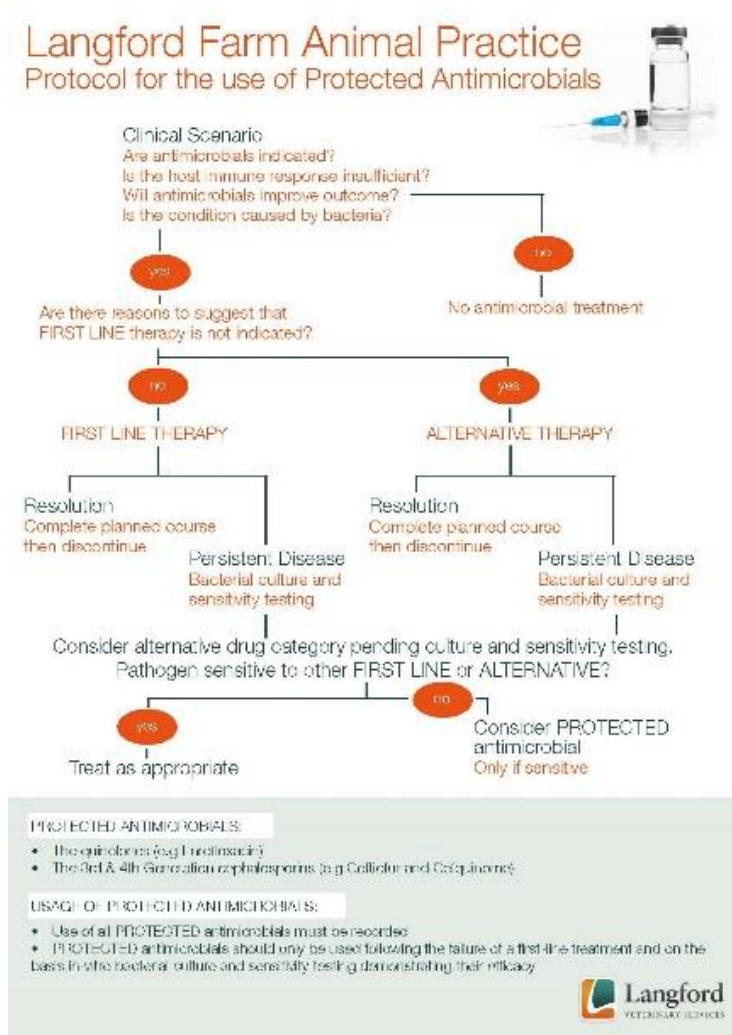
Langford Farm Animal Practice
Protocol for the use of Protected Antimicrobials

Clinical Scenario
Are antimicrobials indicated?
Is the host immune response insufficient?
Will antimicrobials improve outcome?
Is the condition caused by bacteria?

no

No antimicrobial treatment

yes

Are there reasons to suggest that FIRST LINE therapy is not indicated?

no

yes

FIRST LINE THERAPY

ALTERNATIVE THERAPY

Resolution
Complete planned course then discontinue

Persistent Disease
Bacterial culture and sensitivity testing

Resolution
Complete planned course then discontinue

Persistent Disease
Bacterial culture and sensitivity testing

Consider alternative drug category pending culture and sensitivity testing.
Pathogen sensitive to other FIRST LINE or ALTERNATIVE?

no

yes

Treat as appropriate

Consider PROTECTED antimicrobial
Only if sensitive

PROTECTED ANTIMICROBIALS:
• The quinolones (e.g Enrofloxacin)
• The 3rd & 4th Generation cephalosporins (e.g Ceftiofur and Cefquinome)

USAGE OF PROTECTED ANTIMICROBIALS:
• Use of all PROTECTED antimicrobials must be recorded
• PROTECTED antimicrobials should only be used following the failure of a first-line treatment and on the basis in-vitro bacterial culture and sensitivity testing demonstrating their efficacy

Langford
VETERINARY SERVICES